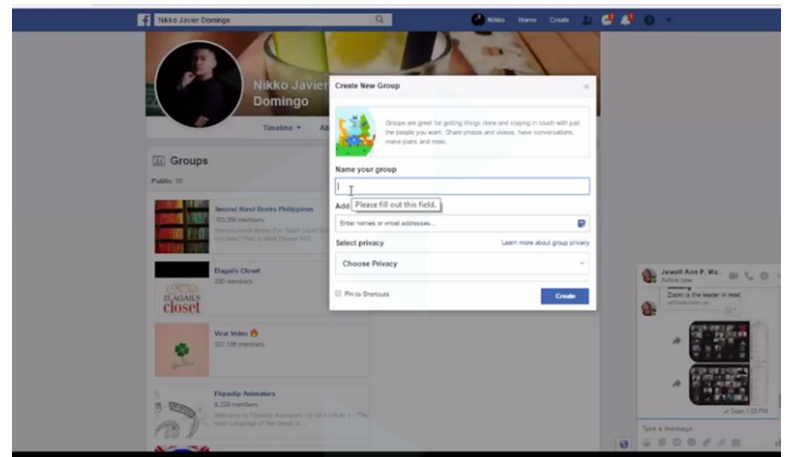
Nikko Javier Domingo

Nikko Home Create

Nikko Javier Domingo

Timeline ▾ Ab

Groups

Public 15

Second Hand Books Philippines
153,396 members
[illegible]

Elagails Closet
330 members

ELAGAILS closet

Viral Video
337,195 members

Flipaclip Animators
8,229 members
Welcome to Flipaclip Animators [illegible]

Create New Group

Groups are great for getting things done and staying in touch with just the people you want. Share photos and videos, have conversations, make plans and more.

Name your group

Add

Please fill out this field.

Enter names or email addresses...

Select privacy

Learn more about group privacy

Choose Privacy

Pin to Shortcuts

Create

Jewell Ann P. Ma...
Active now

Zoom is the leader in mod
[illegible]

✓ Seen 1:35 PM

Type a message...